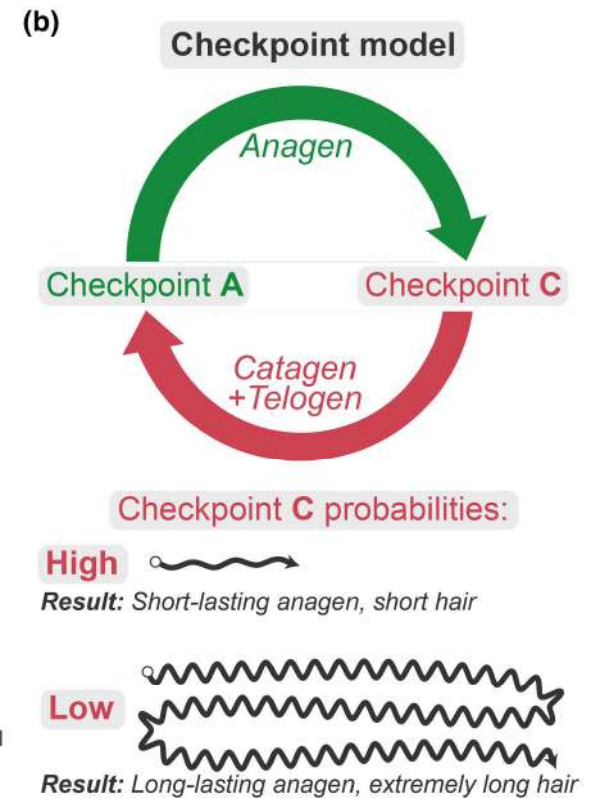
(b)

Checkpoint model

Anagen

Checkpoint A

Checkpoint C

Catagen +Telogen

Checkpoint C probabilities:

High

Result: Short-lasting anagen, short hair

Low

Result: Long-lasting anagen, extremely long hair